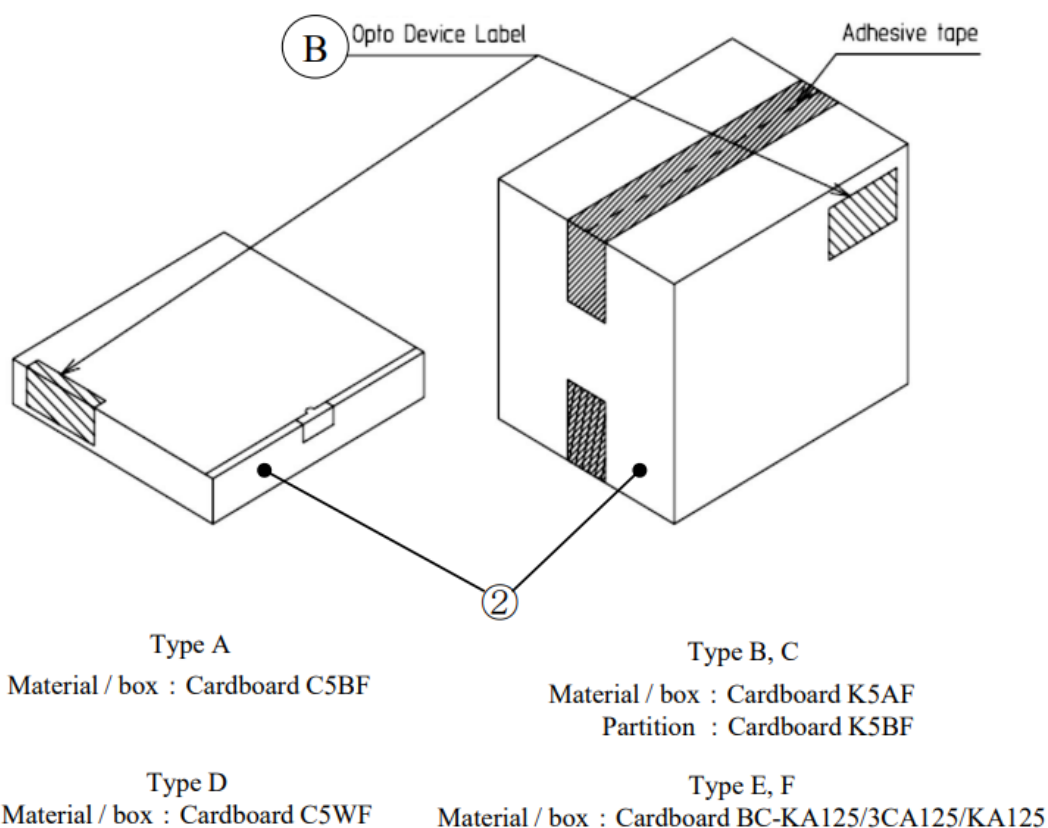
B Opto Device Label

Adhesive tape

②

Type A
Material / box : Cardboard C5BF

Type B, C
Material / box : Cardboard K5AF
Partition : Cardboard K5BF

Type D
Material / box : Cardboard C5WF

Type E, F
Material / box : Cardboard BC-KA125/3CA125/KA125